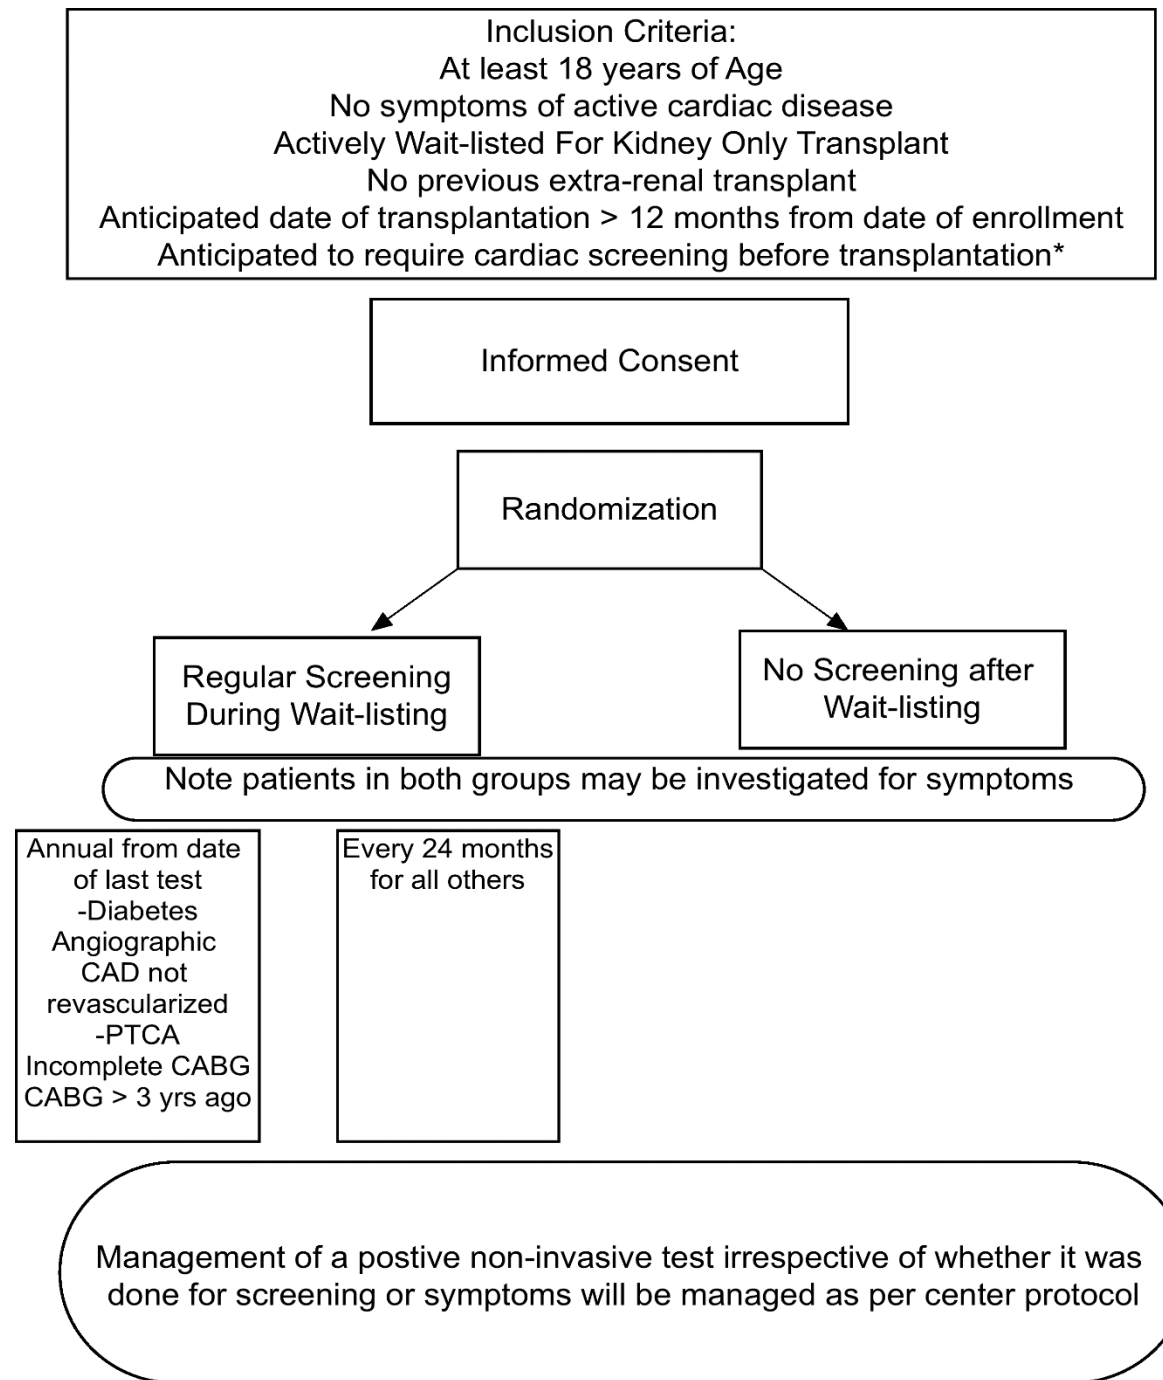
Inclusion Criteria:
At least 18 years of Age
No symptoms of active cardiac disease
Actively Wait-listed For Kidney Only Transplant
No previous extra-renal transplant
Anticipated date of transplantation > 12 months from date of enrollment
Anticipated to require cardiac screening before transplantation*

Informed Consent

Randomization

Regular Screening During Wait-listing

No Screening after Wait-listing

Note patients in both groups may be investigated for symptoms

Annual from date of last test
-Diabetes
Angiographic CAD not revascularized
-PTCA
Incomplete CABG
CABG > 3 yrs ago

Every 24 months for all others

Management of a postive non-invasive test irrespective of whether it was done for screening or symptoms will be managed as per center protocol